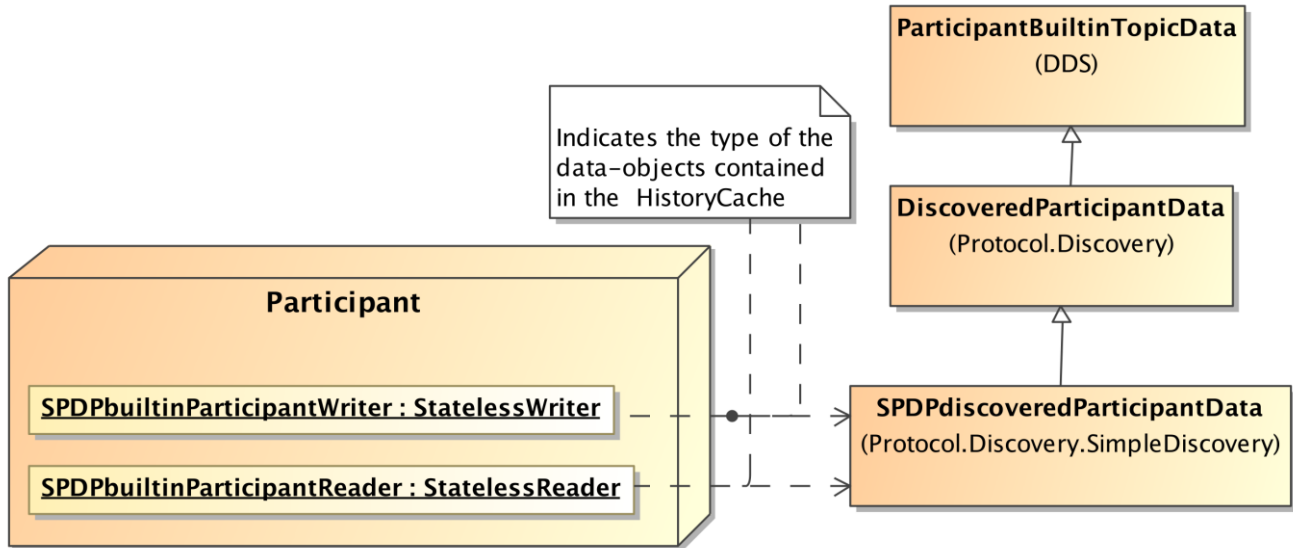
ParticipantBuiltinTopicData
(DDS)

Indicates the type of the data-objects contained in the HistoryCache

DiscoveredParticipantData
(Protocol.Discovery)

Participant

SPDPbuiltinParticipantWriter : StatelessWriter

SPDPbuiltinParticipantReader : StatelessReader

SPDPdiscoveredParticipantData
(Protocol.Discovery.SimpleDiscovery)